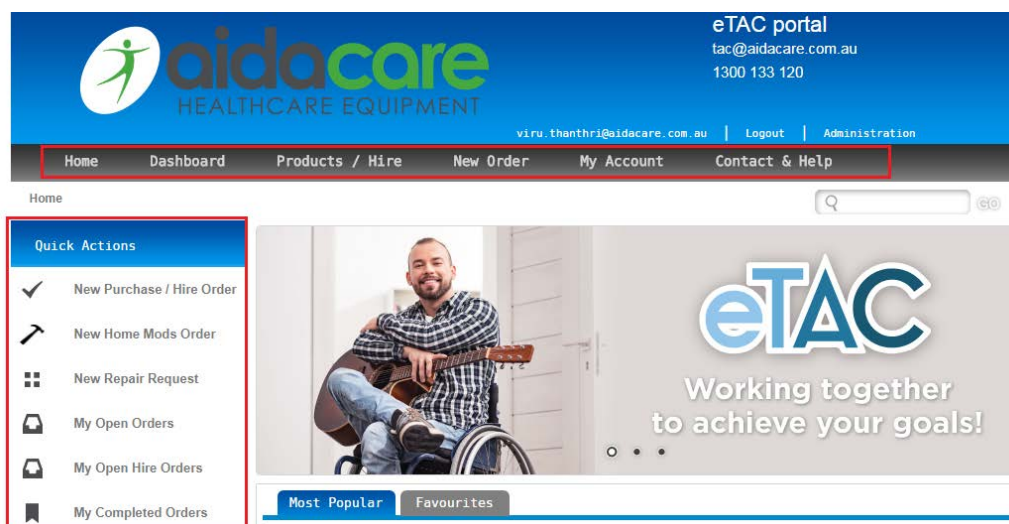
aidacare
HEALTHCARE EQUIPMENT

eTAC portal
tac@aidacare.com.au
1300 133 120

viru.thanthri@aidacare.com.au | Logout | Administration

Home Dashboard Products / Hire New Order My Account Contact & Help

Home

GO

Quick Actions

New Purchase / Hire Order

New Home Mods Order

New Repair Request

My Open Orders

My Open Hire Orders

My Completed Orders

eTAC
Working together to achieve your goals!

Most Popular Favourites